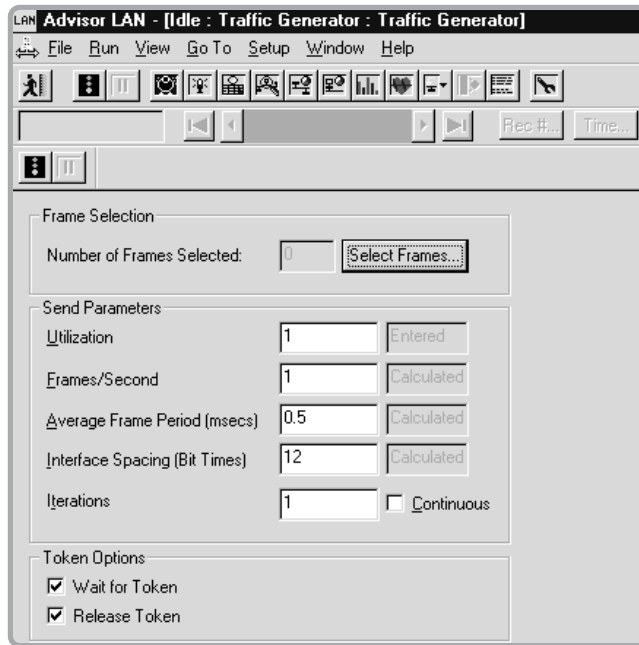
LAN Advisor LAN - [Idle : Traffic Generator : Traffic Generator]

File Run View Go To Setup Window Help

Rec #... Time...

Frame Selection

Number of Frames Selected: 0 Select Frames...

Send Parameters

Utilization 1 Entered

Frames/Second 1 Calculated

Average Frame Period (msecs) 0.5 Calculated

Interface Spacing (Bit Times) 12 Calculated

Iterations 1 Continuous

Token Options

Wait for Token

Release Token